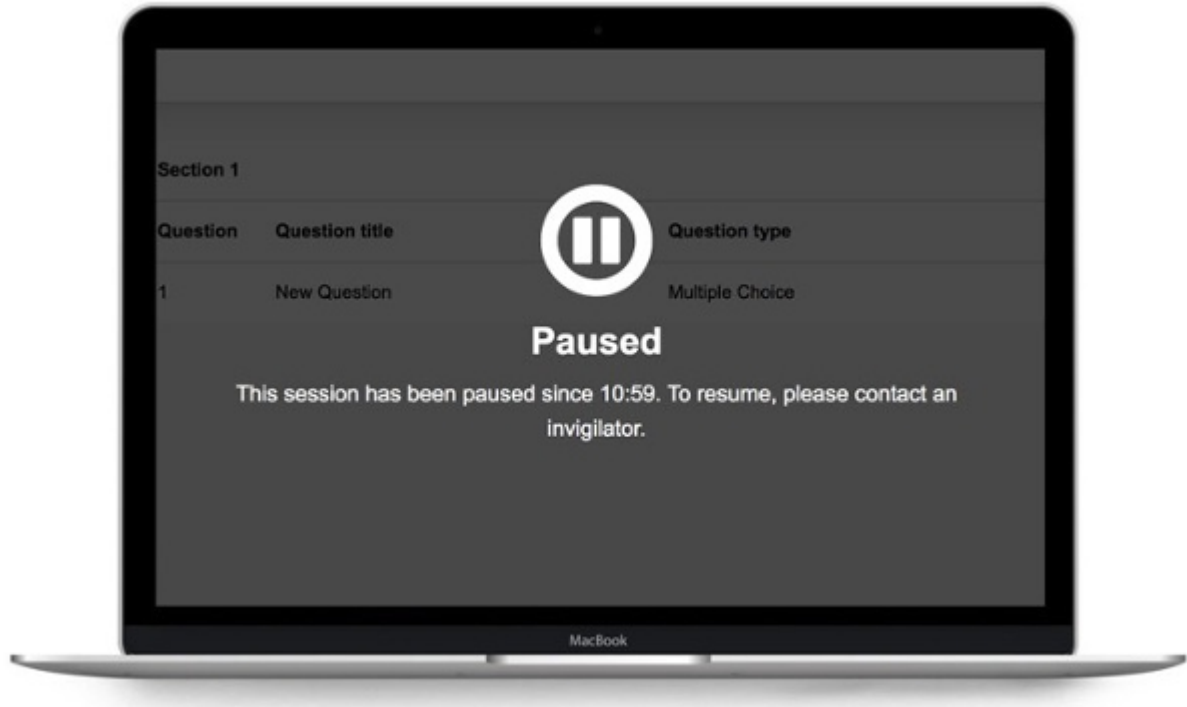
Section 1

| Question | Question title | Question type |
|---|---|---|
| 1 | New Question | Multiple Choice |

Paused

This session has been paused since 10:59. To resume, please contact an invigilator.

MacBook